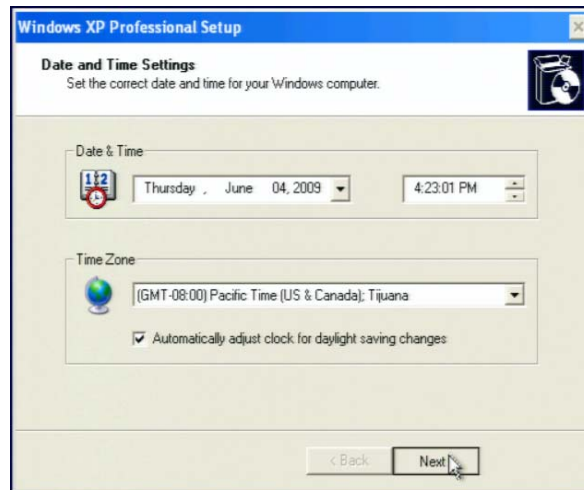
Windows XP Professional Setup

Date and Time Settings
Set the correct date and time for your Windows computer.

Date & Time

Thursday , June 04, 2009

4:23:01 PM

Time Zone

(GMT-08:00) Pacific Time (US & Canada); Tijuana

Automatically adjust clock for daylight saving changes

< Back

Next